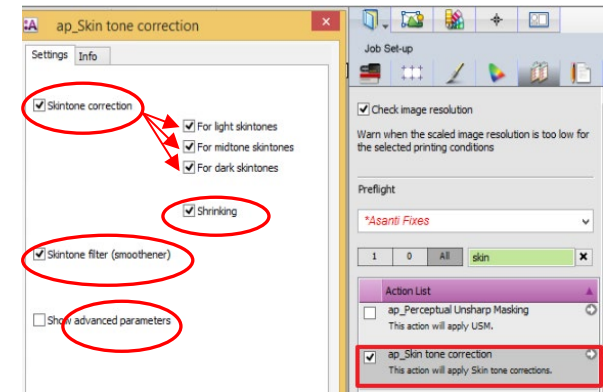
ap_Skin tone correction

Settings | Info

Skintone correction

For light skintones

For midtone skintones

For dark skintones

Shrinking

Skintone filter (smoothener)

Show advanced parameters

Job Set-up

Check image resolution

Warn when the scaled image resolution is too low for the selected printing conditions

Preflight

*Asanti Fixes

| 1 | 0 | All | skin |

Action List

ap_Perceptual Unsharp Masking
This action will apply USM.

ap_Skin tone correction
This action will apply Skin tone corrections.